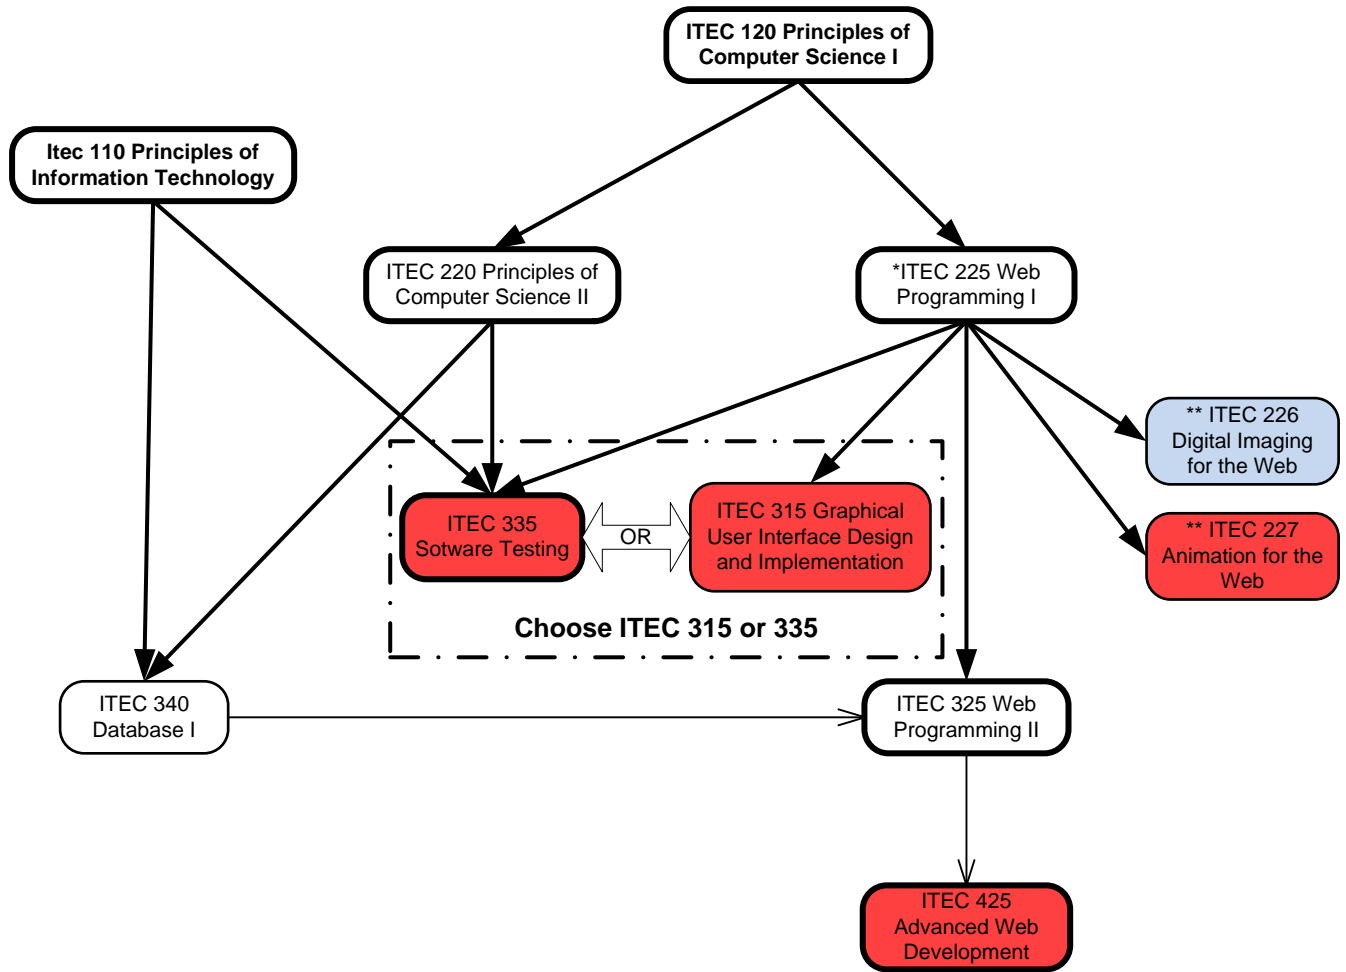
ITEC 120 Principles of Computer Science I

Itec 110 Principles of Information Technology

ITEC 220 Principles of Computer Science II

*ITEC 225 Web Programming I

** ITEC 226 Digital Imaging for the Web

** ITEC 227 Animation for the Web

ITEC 335 Sotware Testing

OR

ITEC 315 Graphical User Interface Design and Implementation

Choose ITEC 315 or 335

ITEC 340 Database I

ITEC 325 Web Programming II

ITEC 425 Advanced Web Development